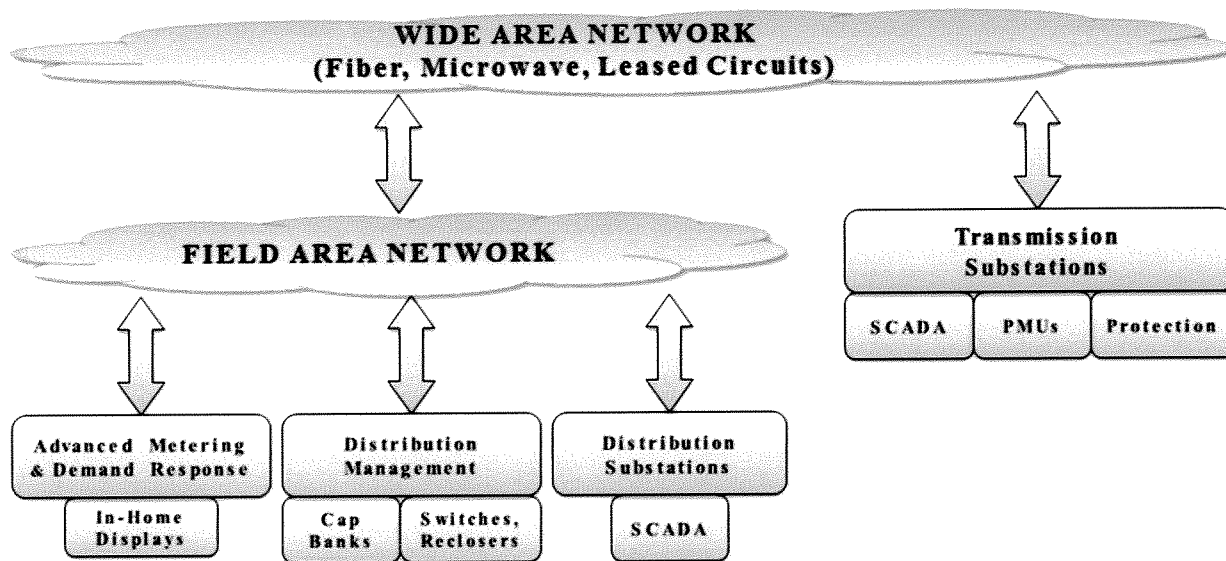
WIDE AREA NETWORK
(Fiber, Microwave, Leased Circuits)

FIELD AREA NETWORK

Transmission Substations

SCADA

PMUs

Protection

Advanced Metering & Demand Response

In-Home Displays

Distribution Management

Cap Banks

Switches, Reclosers

Distribution Substations

SCADA